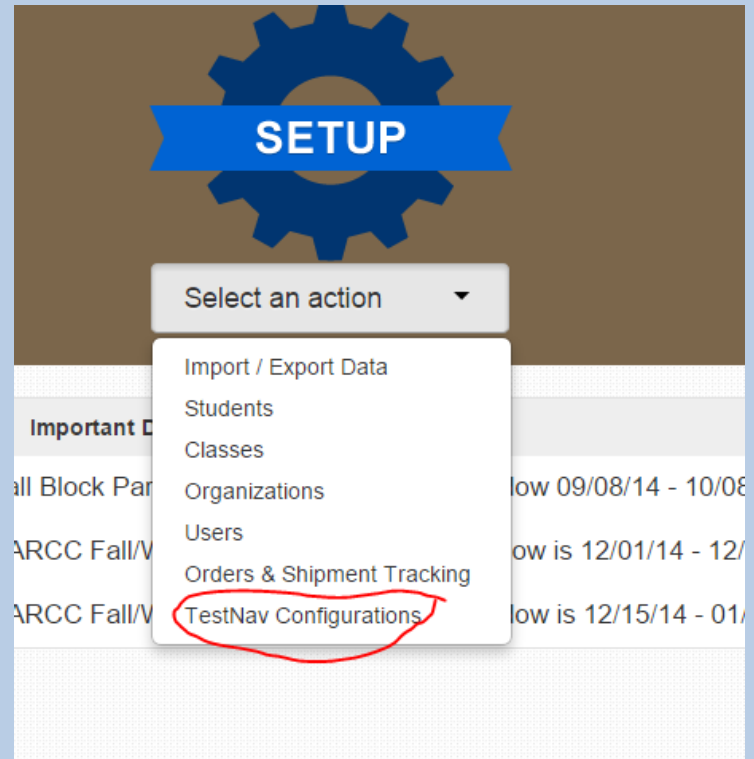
SETUP

Select an action

Import / Export Data
Students
Classes
Organizations
Users
Orders & Shipment Tracking
TestNav Configurations

Important D

all Block Par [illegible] low 09/08/14 - 10/08

ARCC Fall/W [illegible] low is 12/01/14 - 12/

ARCC Fall/W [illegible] low is 12/15/14 - 01/